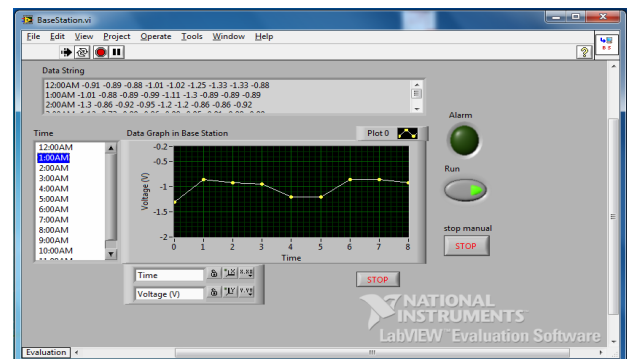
BaseStation.vi

File Edit View Project Operate Tools Window Help

Data String

12:00AM -0.91 -0.89 -0.88 -1.01 -1.02 -1.25 -1.33 -1.33 -0.88
1:00AM -1.01 -0.88 -0.89 -0.99 -1.11 -1.3 -0.89 -0.89 -0.89
2:00AM -1.3 -0.86 -0.92 -0.95 -1.2 -1.2 -0.86 -0.86 -0.92
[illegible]

Time

12:00AM
1:00AM
2:00AM
3:00AM
4:00AM
5:00AM
6:00AM
7:00AM
8:00AM
9:00AM
10:00AM
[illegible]

Data Graph in Base Station

Plot 0

-0.2
-0.5
-1
-1.5
-2

Voltage (V)

0 1 2 3 4 5 6 7 8

Time

Time

Voltage (V)

STOP

Alarm

Run

stop manual

STOP

NATIONAL INSTRUMENTS

LabVIEW Evaluation Software

Evaluation